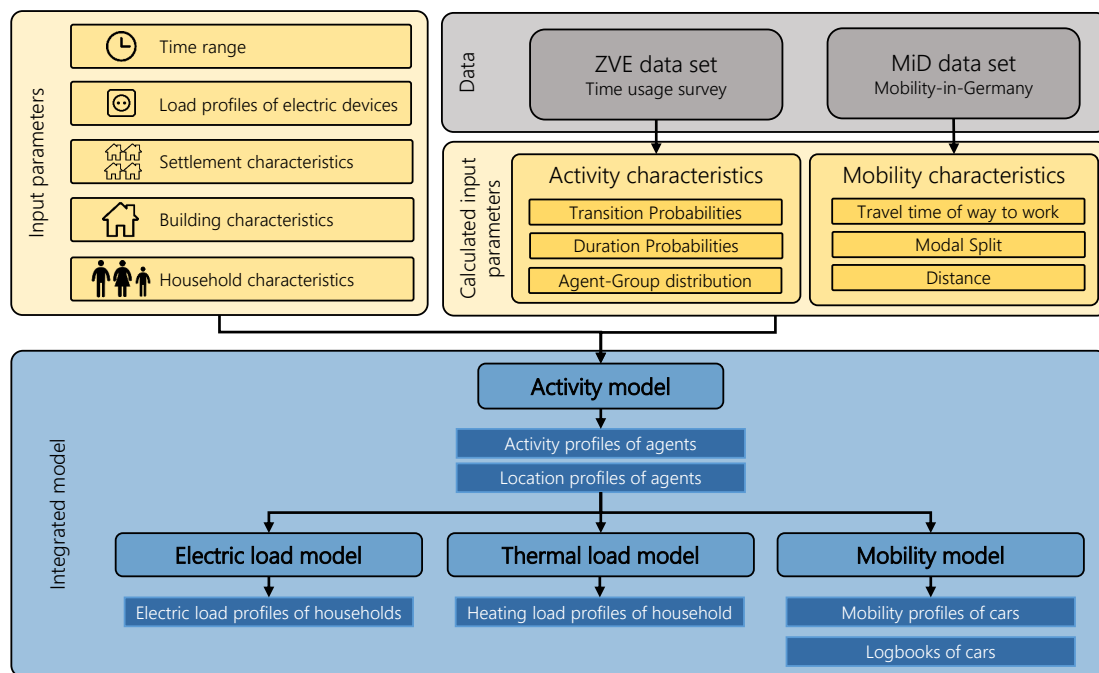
Input parameters

Time range

Load profiles of electric devices

Settlement characteristics

Building characteristics

Household characteristics

Data

ZVE data set
Time usage survey

MiD data set
Mobility-in-Germany

Calculated input parameters

Activity characteristics

Transition Probabilities

Duration Probabilities

Agent-Group distribution

Mobility characteristics

Travel time of way to work

Modal Split

Distance

Integrated model

Activity model

Activity profiles of agents

Location profiles of agents

Electric load model

Electric load profiles of households

Thermal load model

Heating load profiles of household

Mobility model

Mobility profiles of cars

Logbooks of cars